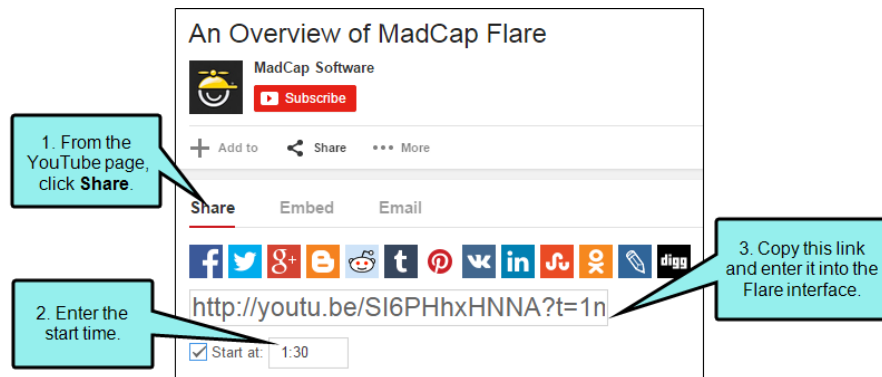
An Overview of MadCap Flare

MadCap Software

Subscribe

1. From the YouTube page, click **Share**.

Add to   Share   More

Share   Embed   Email

digg

3. Copy this link and enter it into the Flare interface.

2. Enter the start time.

http://youtu.be/SI6PHhxHNNA?t=1n

Start at: 1:30